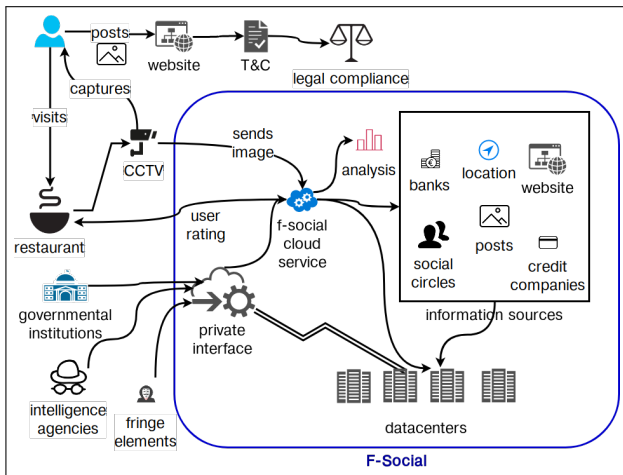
posts

website

T&C

legal compliance

captures

visits

CCTV

sends image

analysis

banks

location

website

restaurant

user rating

f-social cloud service

social circles

posts

credit companies

governmental institutions

private interface

information sources

intelligence agencies

fringe elements

datacenters

F-Social